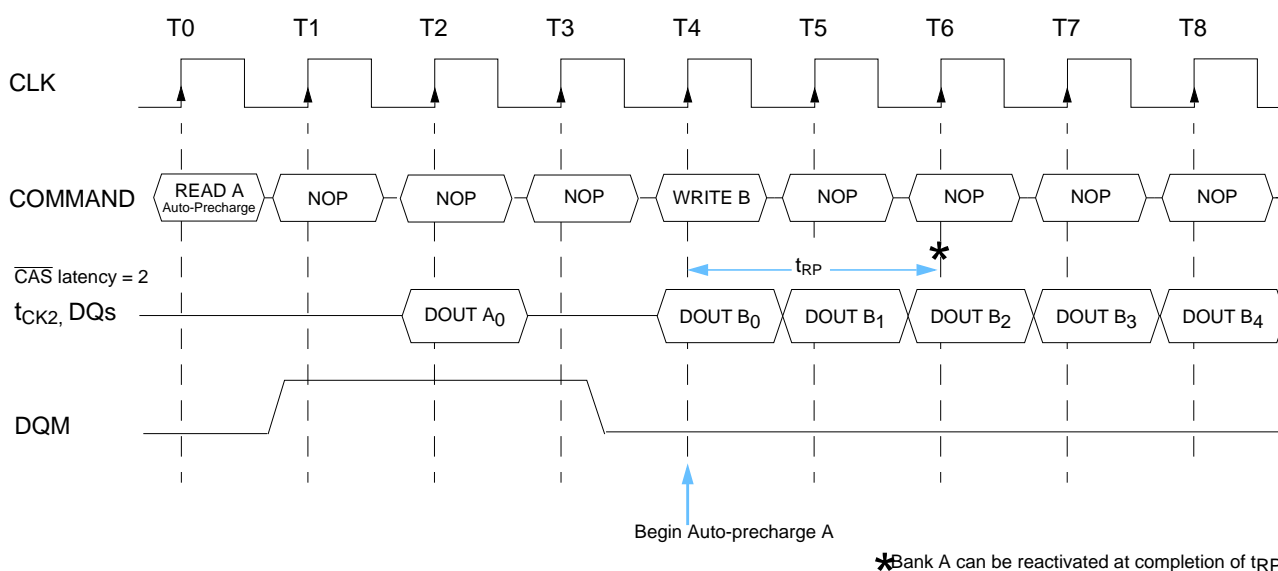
T0 T1 T2 T3 T4 T5 T6 T7 T8

CLK

COMMAND

READ A Auto-Precharge

NOP

NOP

NOP

WRITE B

NOP

NOP

NOP

NOP

$\overline{CAS}$ latency = 2

$t_{RP}$

*

$t_{CK2}$, DQs

DOUT $A_0$

DOUT $B_0$

DOUT $B_1$

DOUT $B_2$

DOUT $B_3$

DOUT $B_4$

DQM

Begin Auto-precharge A

*Bank A can be reactivated at completion of $t_{RP}$